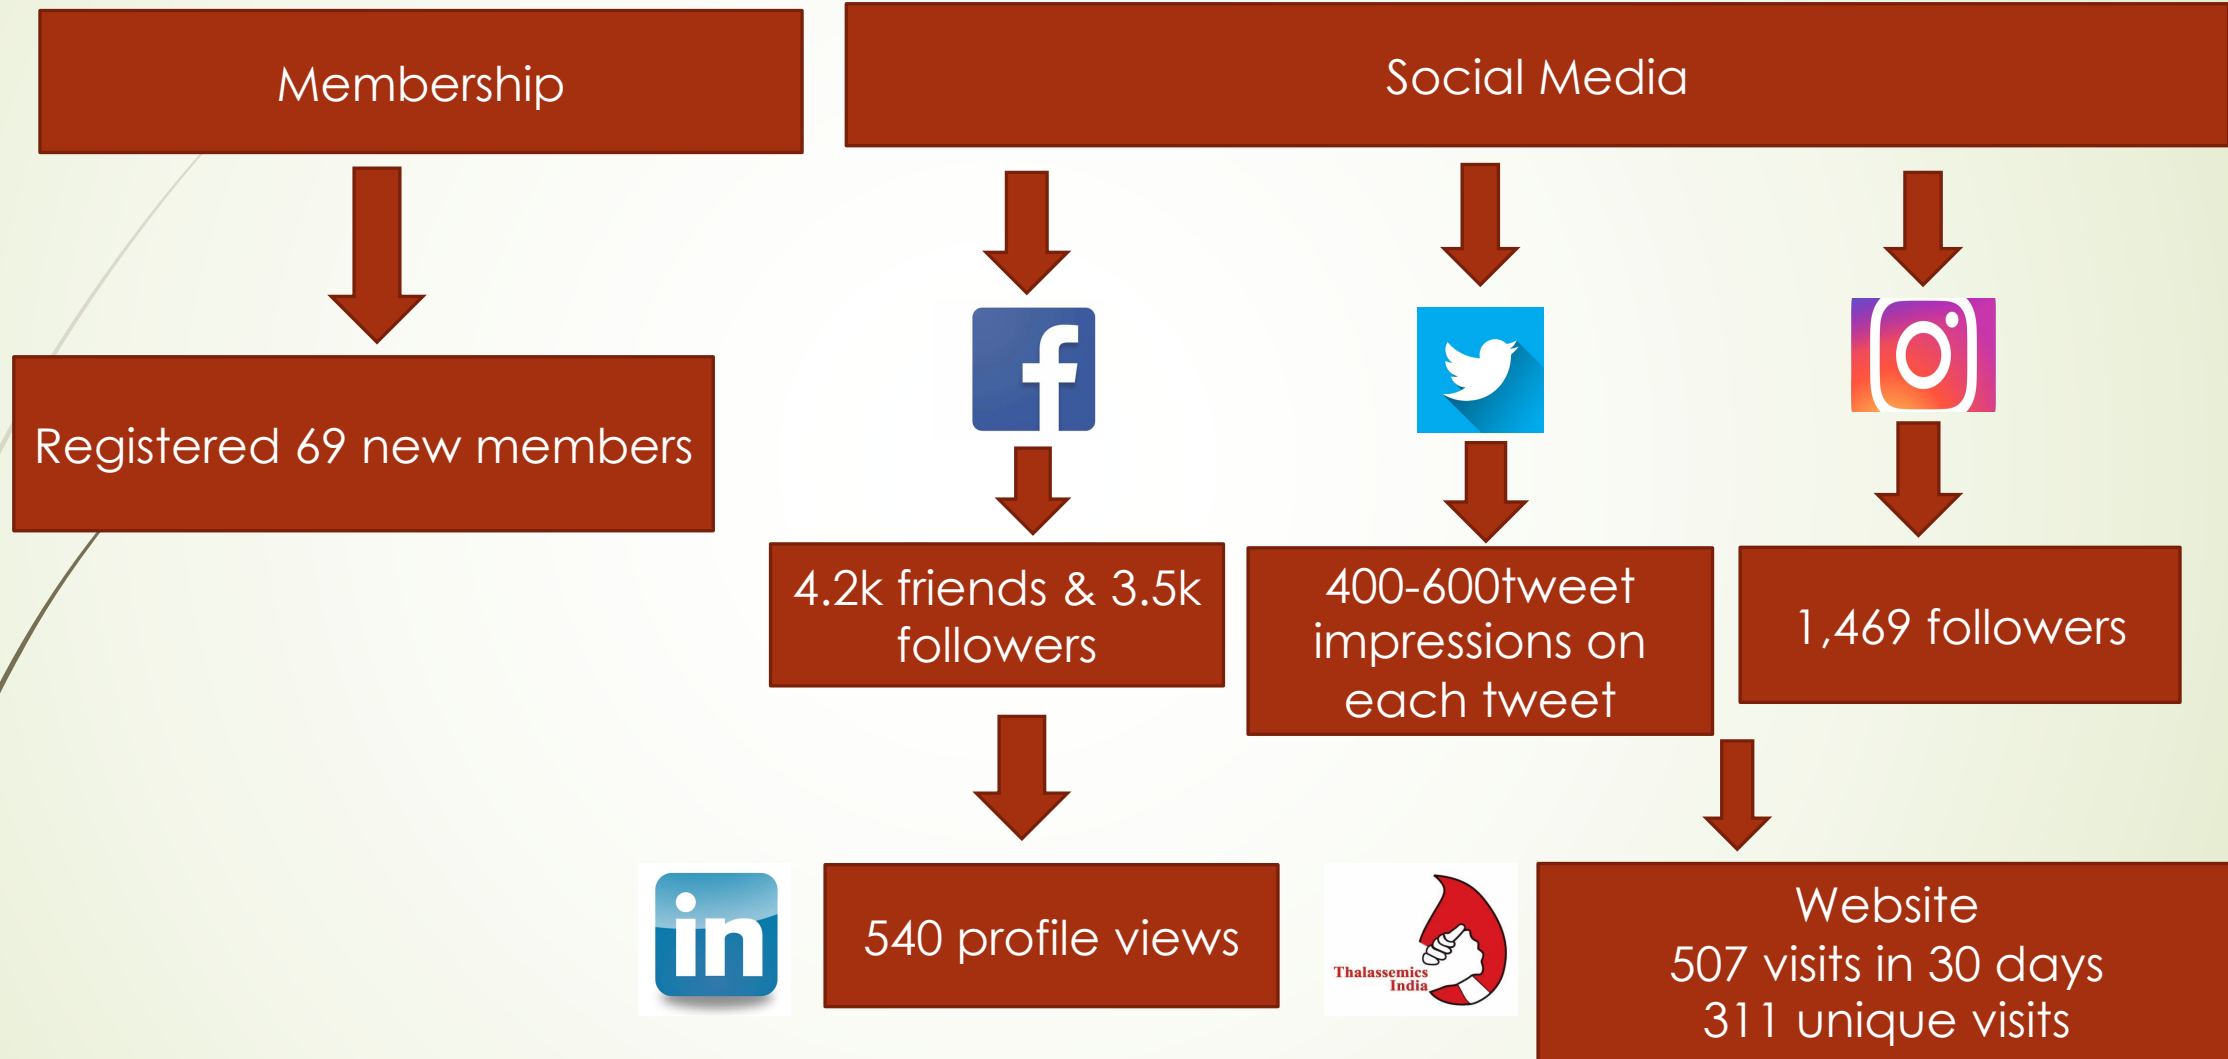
Membership

Social Media

Registered 69 new members

4.2k friends & 3.5k followers

400-600tweet impressions on each tweet

1,469 followers

in

540 profile views

Thalassemics India

Website
507 visits in 30 days
311 unique visits